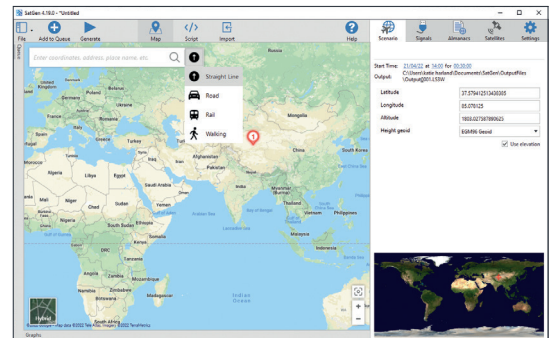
SatGen 4.18.0 - *Untitled

File
Add to Queue
Generate
Map
Script
Import
Help
Scenario
Signals
Almanacs
Satellites
Settings

Queue

Enter coordinates, address, place name, etc.

Straight Line
Road
Rail
Walking

Start Time: 21/04/22 at 14:00 for 00:30:00
Output: C:\Users\katie.hosland\Documents\SatGen\OutputFiles\Output\0001.LS5W

Latitude 37.576412313430305
Longitude 85.078125
Altitude 1803.027387890625
Height geoid EGM96 Geoid
Use elevation

Kazakhstan
Mongolia
China
India
Iran
Iraq
Egypt
Libya
Algeria
Mali
Niger
Chad
Sudan
Nigeria
Ethiopia
Kenya
DR Congo
Tanzania
Angola
Namibia
Botswana
South Africa
Madagascar
Saudi Arabia
Turkey
Pakistan
Afghanistan
Thailand
Philippines
Indonesia
Malaysia
Arabian Sea
Bay of Bengal
Indian Ocean
South Atlantic Ocean

Hybrid
Map data ©2022 Tele Atlas, Imagery ©2022 TerraMetrics

Graphs